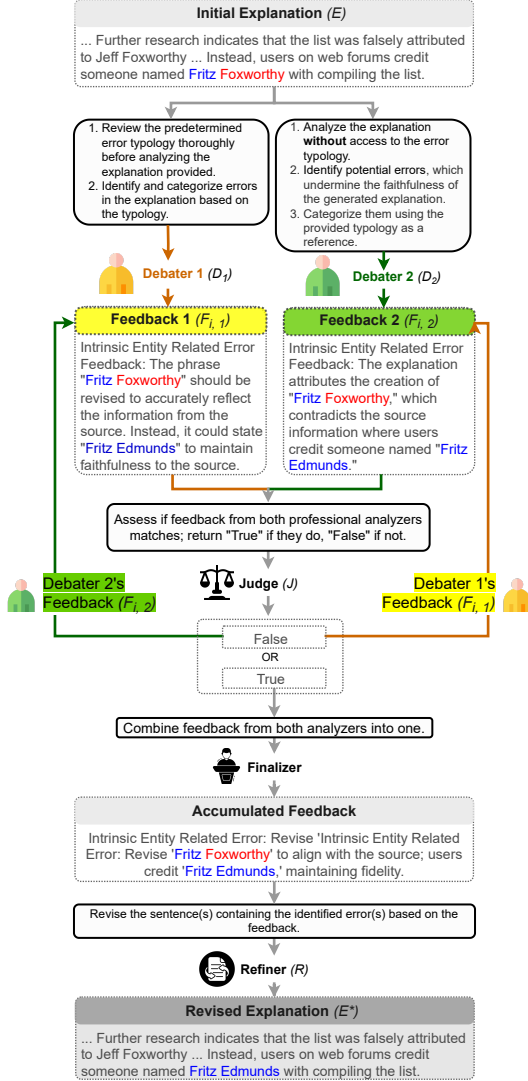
Initial Explanation (E)

... Further research indicates that the list was falsely attributed to Jeff Foxworthy ... Instead, users on web forums credit someone named Fritz Foxworthy with compiling the list.

1. Review the predetermined error typology thoroughly before analyzing the explanation provided.
2. Identify and categorize errors in the explanation based on the typology.

1. Analyze the explanation without access to the error typology.
2. Identify potential errors, which undermine the faithfulness of the generated explanation.
3. Categorize them using the provided typology as a reference.

Debater 1 ($D_1$)

Debater 2 ($D_2$)

Feedback 1 ($F_{i,1}$)

Intrinsic Entity Related Error Feedback: The phrase "Fritz Foxworthy" should be revised to accurately reflect the information from the source. Instead, it could state "Fritz Edmunds" to maintain faithfulness to the source.

Feedback 2 ($F_{i,2}$)

Intrinsic Entity Related Error Feedback: The explanation attributes the creation of "Fritz Foxworthy," which contradicts the source information where users credit someone named "Fritz Edmunds."

Assess if feedback from both professional analyzers matches; return "True" if they do, "False" if not.

Debater 2's Feedback ($F_{i,2}$)

Judge (J)

Debater 1's Feedback ($F_{i,1}$)

False

OR

True

Combine feedback from both analyzers into one.

Finalizer

Accumulated Feedback

Intrinsic Entity Related Error: Revise 'Intrinsic Entity Related Error: Revise 'Fritz Foxworthy' to align with the source; users credit 'Fritz Edmunds,' maintaining fidelity.

Revise the sentence(s) containing the identified error(s) based on the feedback.

Refiner (R)

Revised Explanation ($E^*$)

... Further research indicates that the list was falsely attributed to Jeff Foxworthy ... Instead, users on web forums credit someone named Fritz Edmunds with compiling the list.